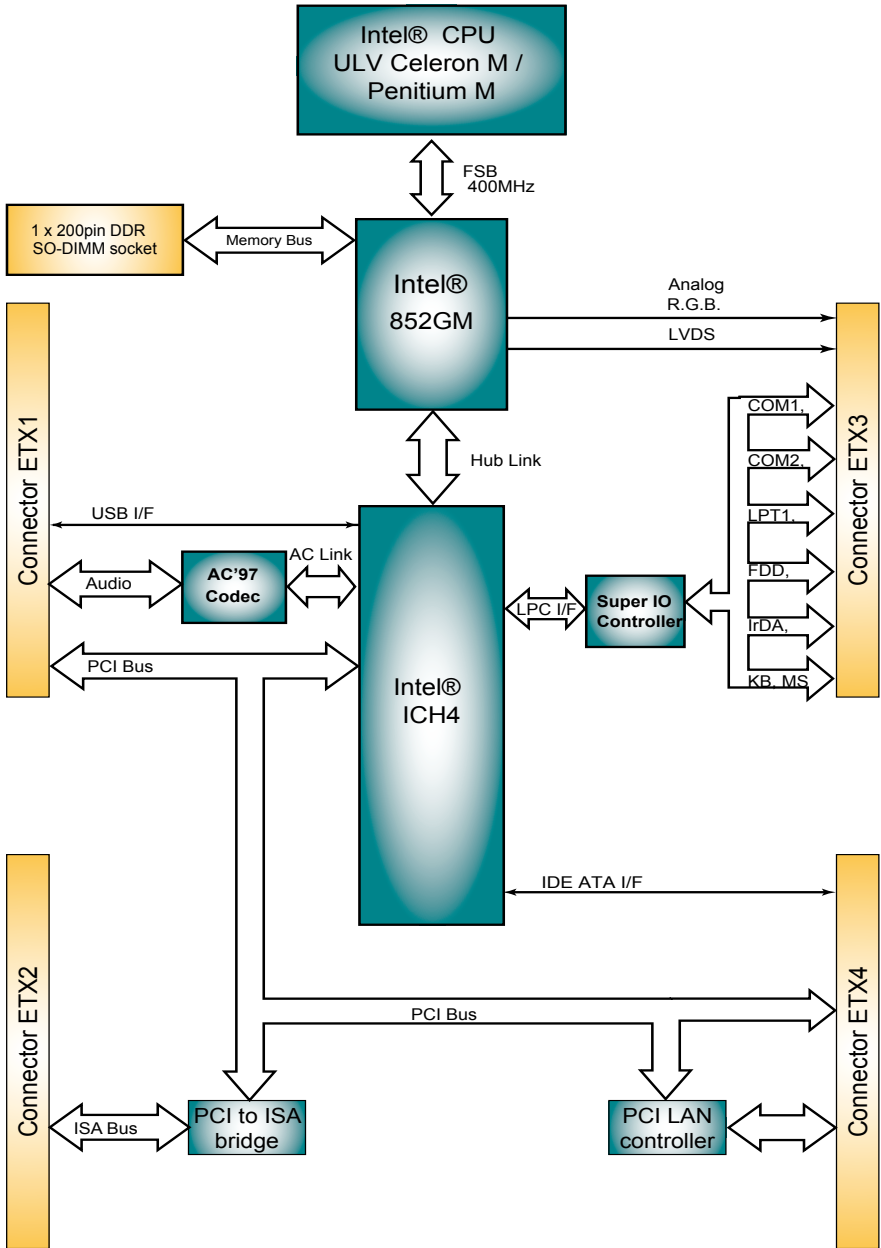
Intel® CPU
ULV Celeron M /
Penitium M

FSB
400MHz

1 x 200pin DDR
SO-DIMM socket

Memory Bus

Intel®
852GM

Analog
R.G.B.

LVDS

Connector ETX1

Connector ETX3

COM1,

COM2,

LPT1,

FDD,

IrDA,

KB, MS

Hub Link

USB I/F

AC Link

Audio

AC'97
Codec

LPC I/F

Super IO
Controller

PCI Bus

Intel®
ICH4

IDE ATA I/F

Connector ETX2

Connector ETX4

PCI Bus

ISA Bus

PCI to ISA
bridge

PCI LAN
controller